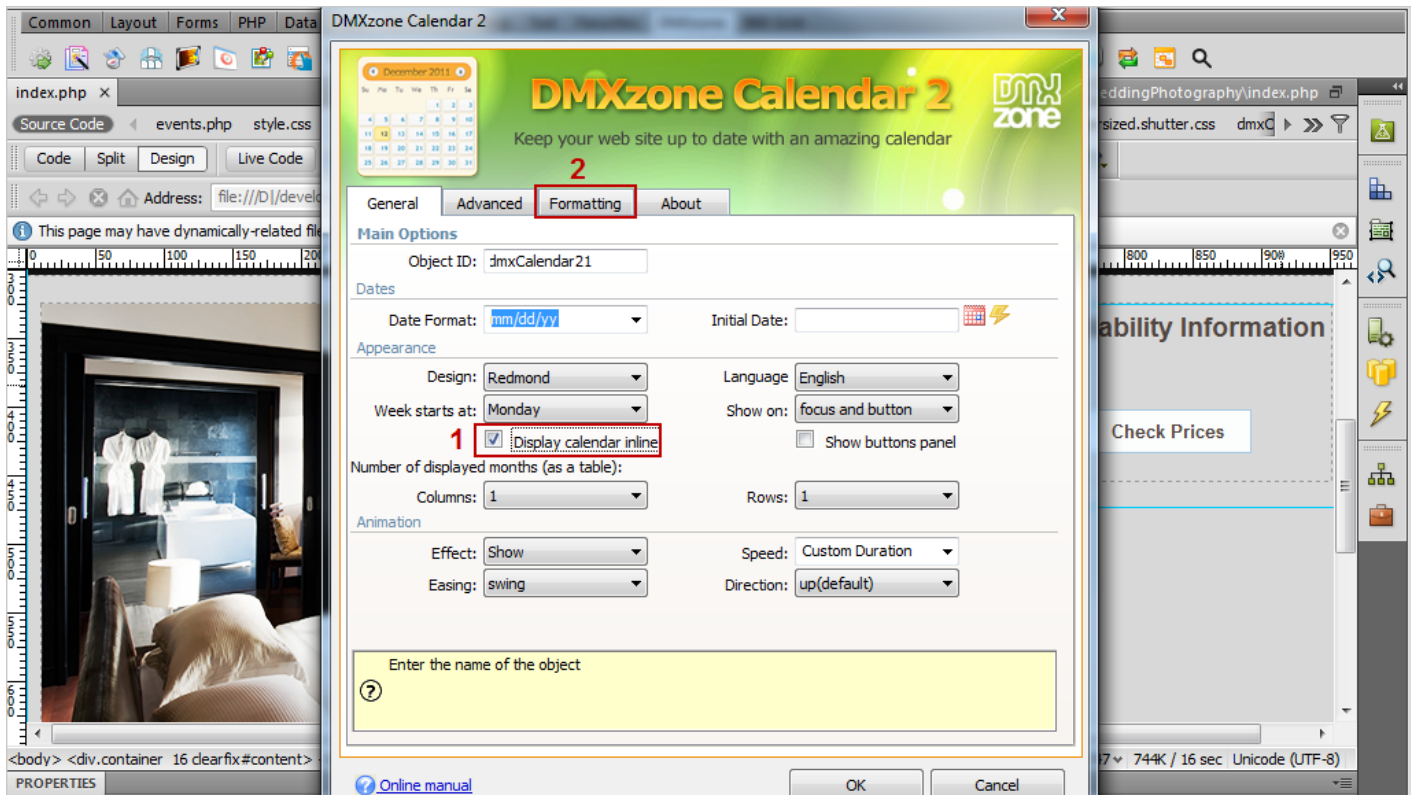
Common Layout Forms PHP Data

index.php

Source Code events.php style.css

Code Split Design Live Code

Address: file:///D|/develc

This page may have dynamically-related file

eddingPhotography\index.php

rsized.shutter.css dmxC

ability Information

Check Prices

<body> <div.container 16 clearfix#content>

744K / 16 sec Unicode (UTF-8)

PROPERTIES

DMXzone Calendar 2

December 2011

DMXzone Calendar 2

Keep your web site up to date with an amazing calendar

DMX zone

2

General Advanced Formatting About

Main Options

Object ID: dmxCalendar21

Dates

Date Format: mm/dd/yy

Initial Date:

Appearance

Design: Redmond

Language English

Week starts at: Monday

Show on: focus and button

1 Display calendar inline

Show buttons panel

Number of displayed months (as a table):

Columns: 1

Rows: 1

Animation

Effect: Show

Speed: Custom Duration

Easing: swing

Direction: up(default)

Enter the name of the object

Online manual

OK Cancel